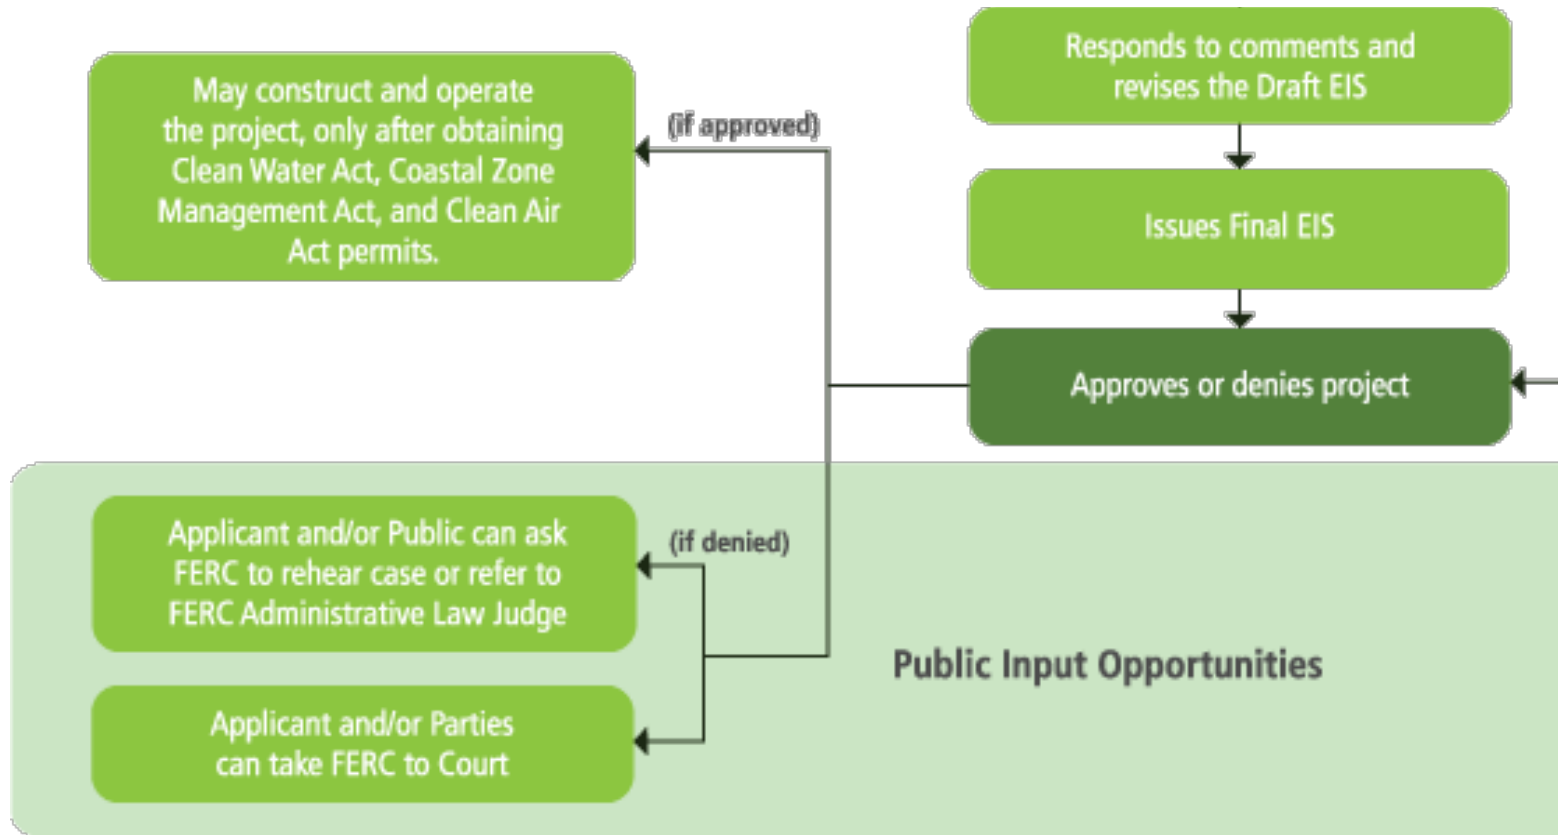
Responds to comments and revises the Draft EIS

Issues Final EIS

Approves or denies project

(if approved)

May construct and operate the project, only after obtaining Clean Water Act, Coastal Zone Management Act, and Clean Air Act permits.

(if denied)

Applicant and/or Public can ask FERC to rehear case or refer to FERC Administrative Law Judge

Applicant and/or Parties can take FERC to Court

Public Input Opportunities